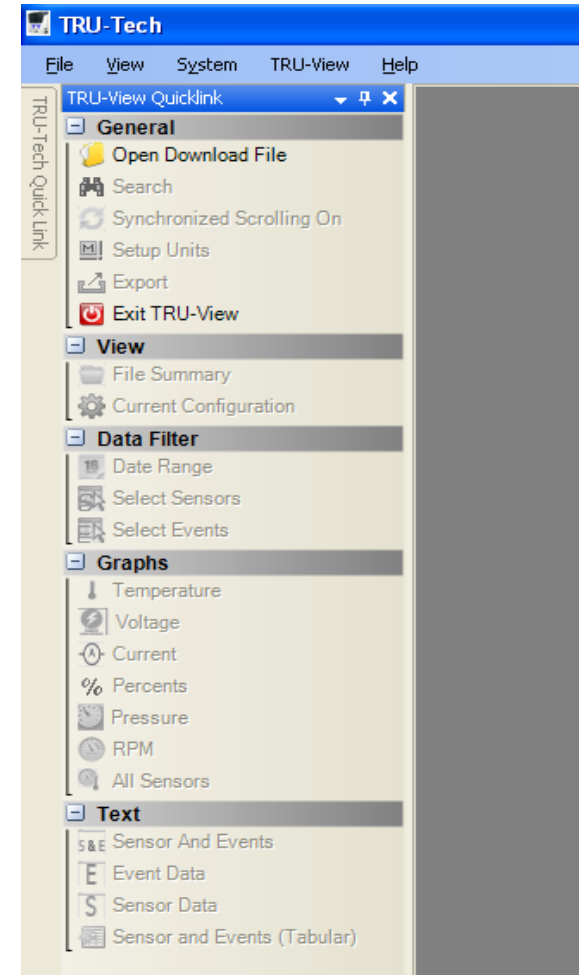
TRU-Tech

File View System TRU-View Help

TRU-Tech Quick Link

TRU-View Quicklink

General
Open Download File
Search
Synchronized Scrolling On
Setup Units
Export
Exit TRU-View

View
File Summary
Current Configuration

Data Filter
Date Range
Select Sensors
Select Events

Graphs
Temperature
Voltage
Current
Percents
Pressure
RPM
All Sensors

Text
Sensor And Events
Event Data
Sensor Data
Sensor and Events (Tabular)